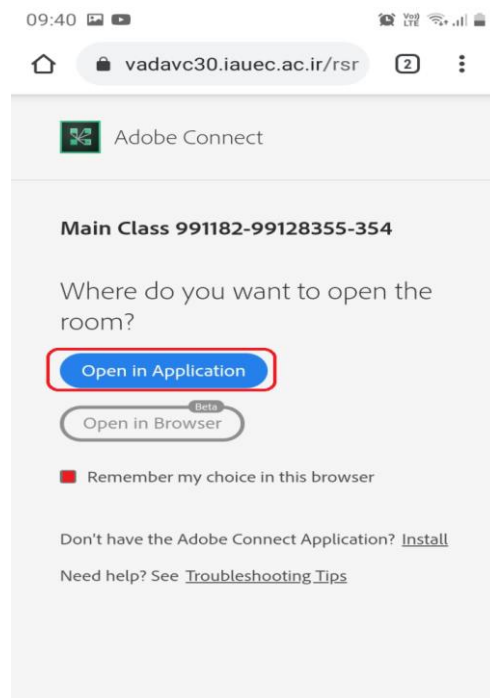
09:40

vadavc30.iauec.ac.ir/rsr

2

Adobe Connect

Main Class 991182-99128355-354

Where do you want to open the room?

Open in Application

Beta

Open in Browser

Remember my choice in this browser

Don't have the Adobe Connect Application? Install

Need help? See Troubleshooting Tips